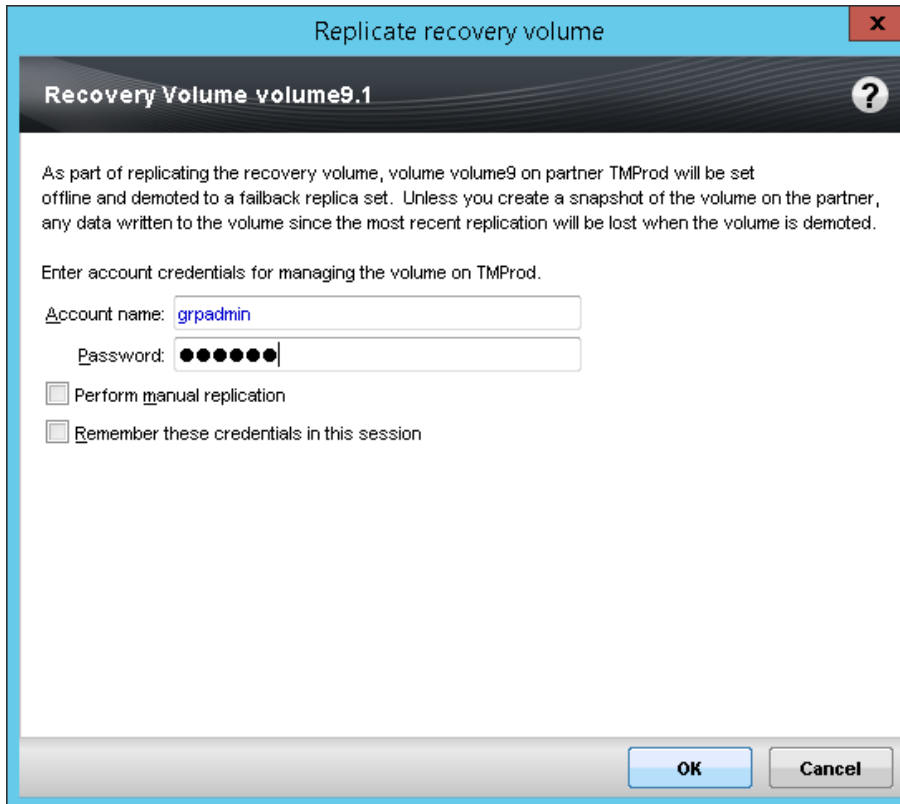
Replicate recovery volume

x

Recovery Volume volume9.1

?

As part of replicating the recovery volume, volume volume9 on partner TMProd will be set offline and demoted to a failback replica set. Unless you create a snapshot of the volume on the partner, any data written to the volume since the most recent replication will be lost when the volume is demoted.

Enter account credentials for managing the volume on TMProd.

Account name: grpadmin

Password: ●●●●●●

Perform manual replication

Remember these credentials in this session

OK

Cancel